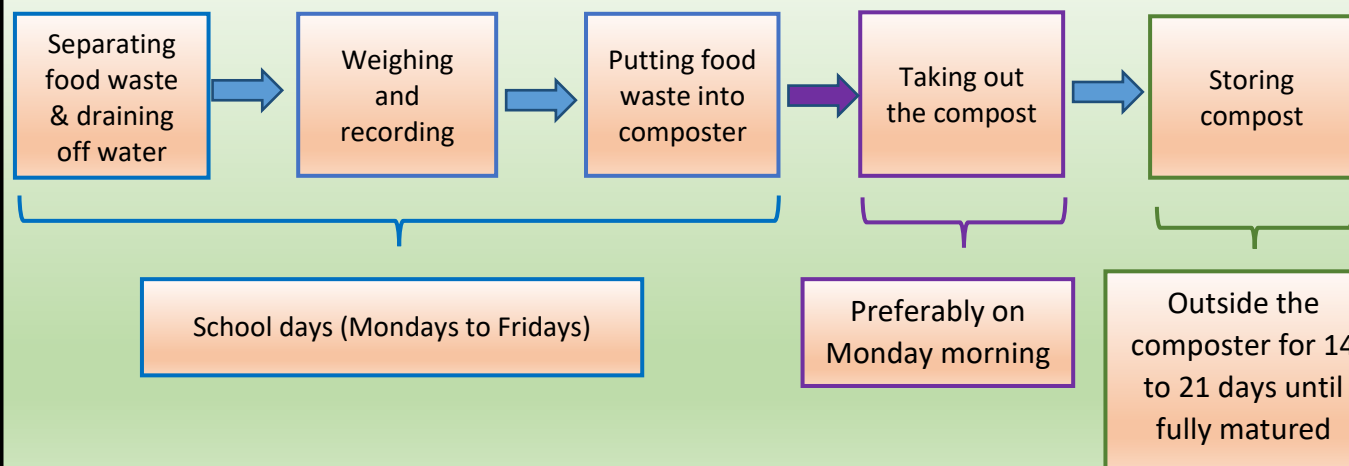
Separating food waste & draining off water

Weighing and recording

Putting food waste into composter

Taking out the compost

Storing compost

School days (Mondays to Fridays)

Preferably on Monday morning

Outside the composter for 14 to 21 days until fully matured